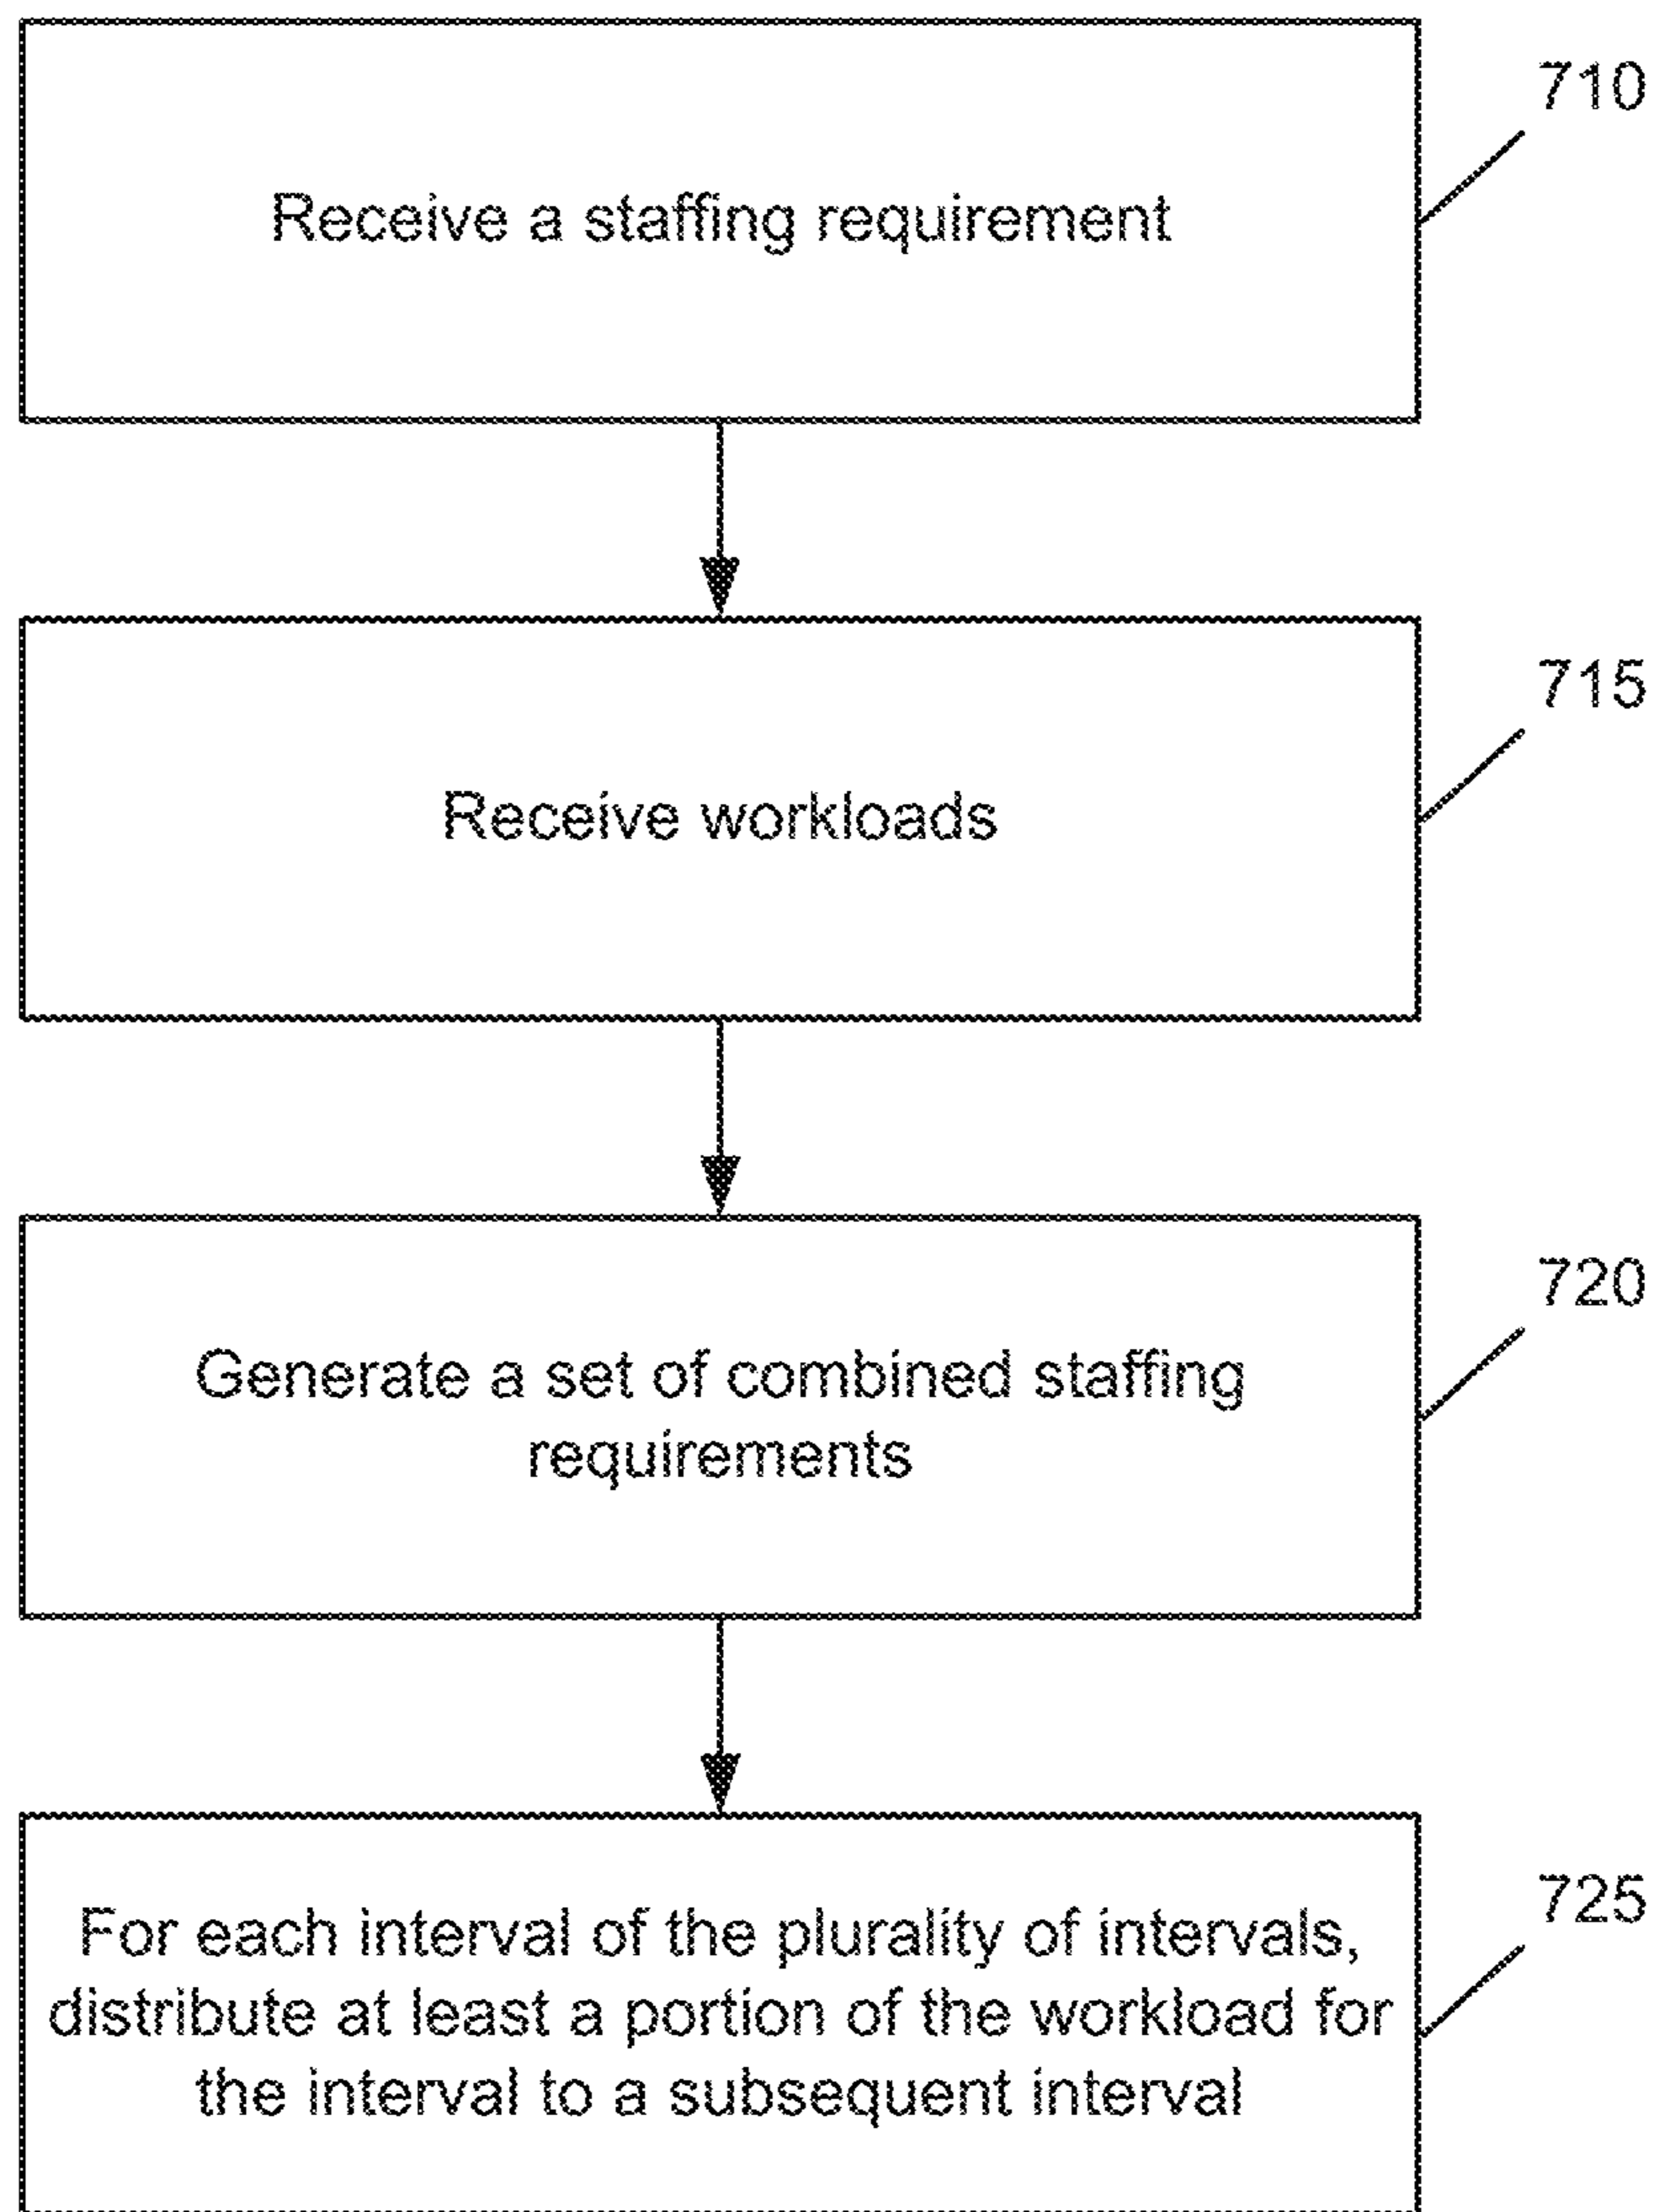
710

Receive a staffing requirement

715

Receive workloads

720

Generate a set of combined staffing requirements

725

For each interval of the plurality of intervals, distribute at least a portion of the workload for the interval to a subsequent interval